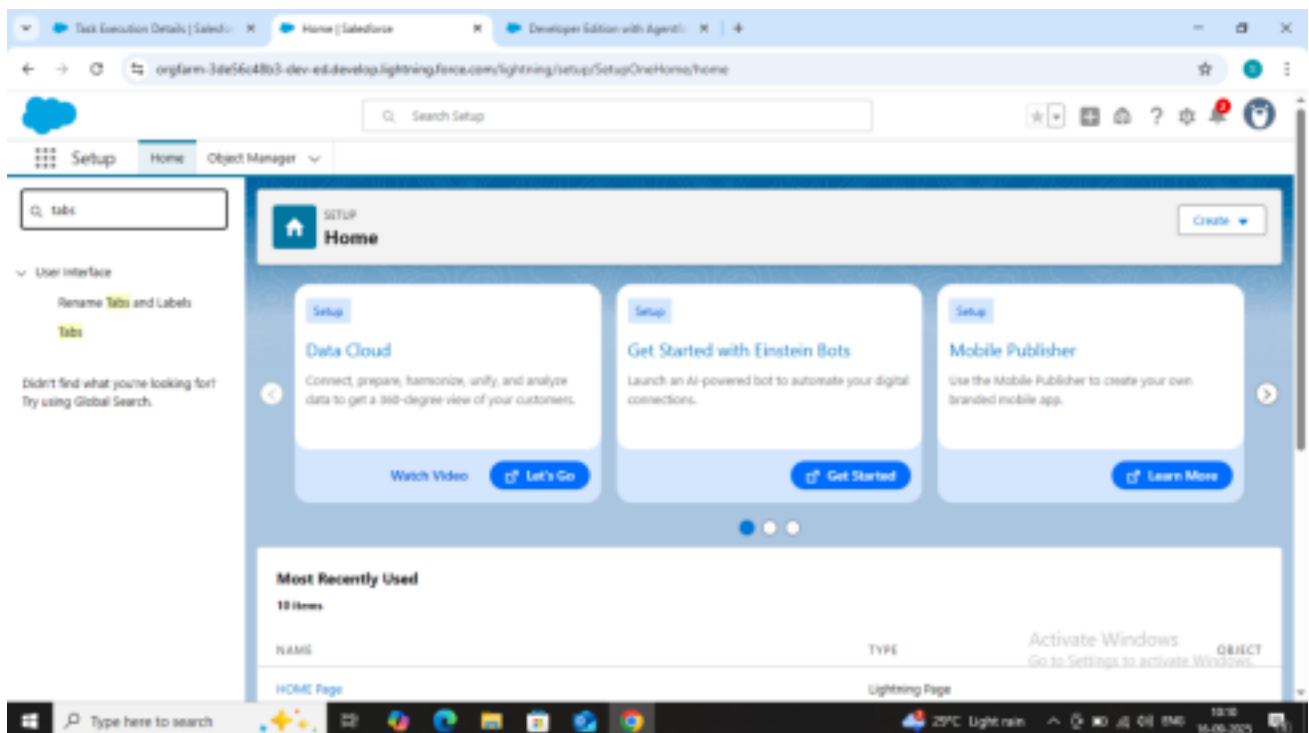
Task Execution Details | Salesfo ×
Home | Salesforce ×
Developer Edition with Agentf ×
+

orgfarm-3de56c48b3-dev-ed.develop.lightning.force.com/lightning/setup/SetupOneHome/home

Search Setup

Setup Home Object Manager

tabs

User Interface
Rename Tabs and Labels
Tabs

Didn't find what you're looking for? Try using Global Search.

SETUP
Home

Create

Setup
Data Cloud
Connect, prepare, harmonize, unify, and analyze data to get a 360-degree view of your customers.
Watch Video
Let's Go

Setup
Get Started with Einstein Bots
Launch an AI-powered bot to automate your digital connections.
Get Started

Setup
Mobile Publisher
Use the Mobile Publisher to create your own branded mobile app.
Learn More

Most Recently Used
10 items

| NAME | TYPE | OBJECT |
|---|---|---|
| HOME Page | Lightning Page | |

Activate Windows
Go to Settings to activate Windows.

Type here to search
29°C Light rain
ENG
10:10
14-09-2025